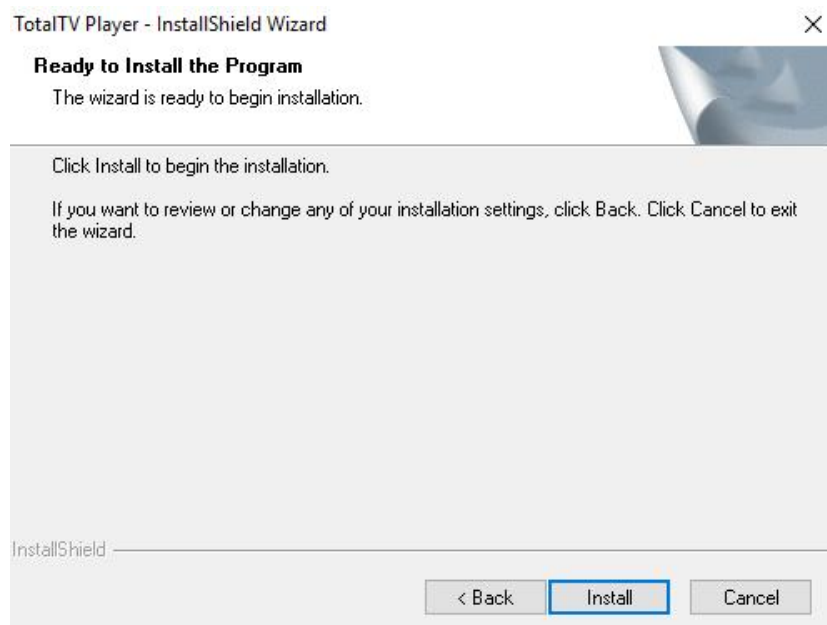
TotalTV Player - InstallShield Wizard

×

Ready to Install the Program

The wizard is ready to begin installation.

Click Install to begin the installation.

If you want to review or change any of your installation settings, click Back. Click Cancel to exit the wizard.

InstallShield

< Back

Install

Cancel